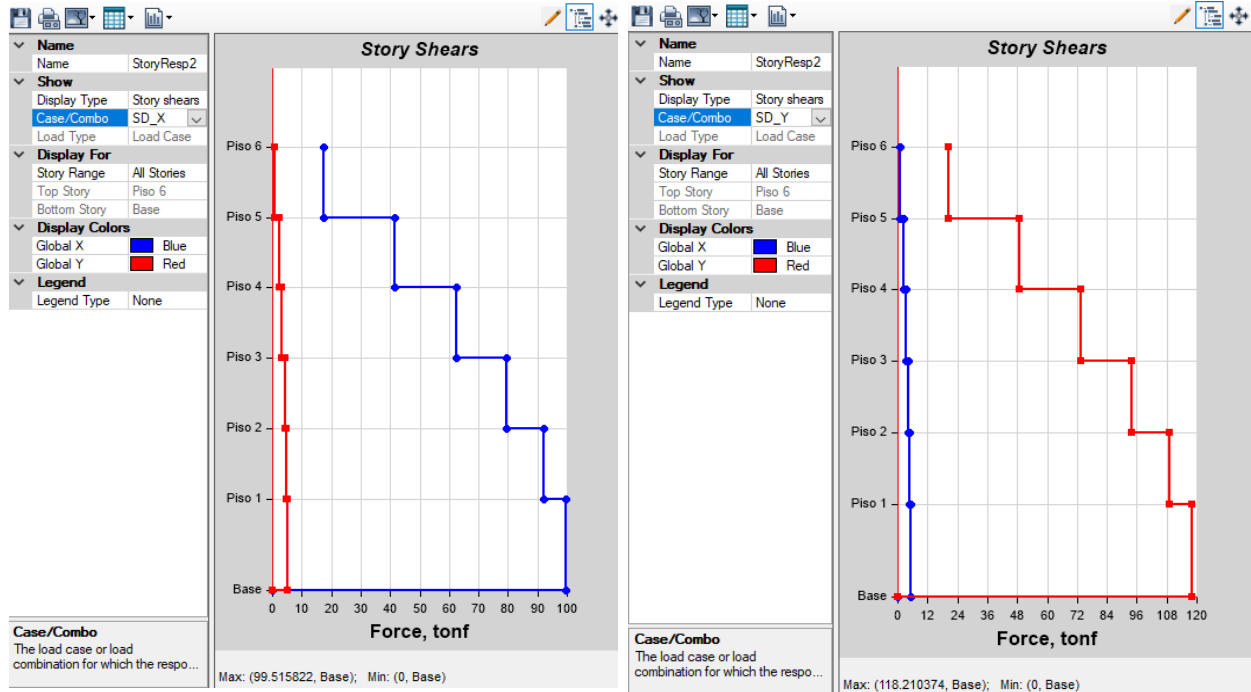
| Name | |
|---|---|
| Name | StoryResp2 |
| Show | |
| Display Type | Story shears |
| Case/Combo | SD_X |
| Load Type | Load Case |
| Display For | |
| Story Range | All Stories |
| Top Story | Piso 6 |
| Bottom Story | Base |
| Display Colors | |
| Global X | Blue |
| Global Y | Red |
| Legend | |
| Legend Type | None |

Case/Combo
The load case or load combination for which the respo...

Story Shears

Piso 6
Piso 5
Piso 4
Piso 3
Piso 2
Piso 1
Base

0 10 20 30 40 50 60 70 80 90 100

Force, tonf

Max: (99.515822, Base); Min: (0, Base)

| Name | |
|---|---|
| Name | StoryResp2 |
| Show | |
| Display Type | Story shears |
| Case/Combo | SD_Y |
| Load Type | Load Case |
| Display For | |
| Story Range | All Stories |
| Top Story | Piso 6 |
| Bottom Story | Base |
| Display Colors | |
| Global X | Blue |
| Global Y | Red |
| Legend | |
| Legend Type | None |

Case/Combo
The load case or load combination for which the respo...

Story Shears

Piso 6
Piso 5
Piso 4
Piso 3
Piso 2
Piso 1
Base

0 12 24 36 48 60 72 84 96 108 120

Force, tonf

Max: (118.210374, Base); Min: (0, Base)